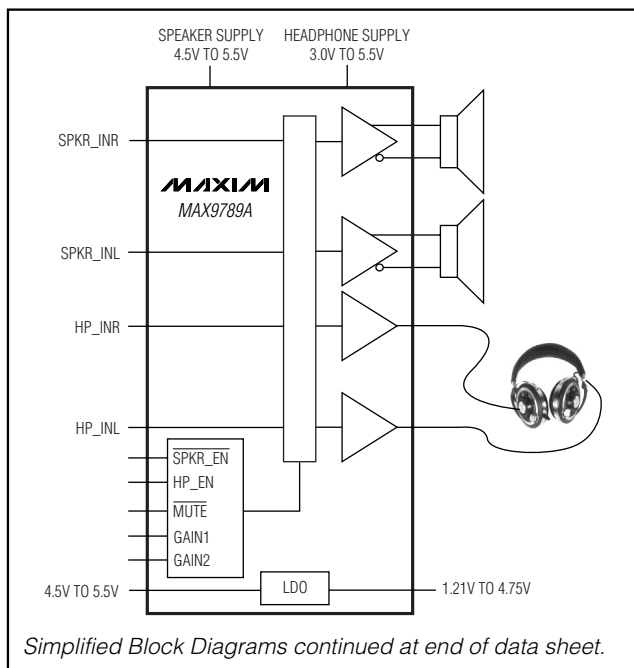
SPEAKER SUPPLY
4.5V TO 5.5V

HEADPHONE SUPPLY
3.0V TO 5.5V

SPKR_INR

MAXIM
MAX9789A

SPKR_INL

HP_INR

HP_INL

$\overline{\text{SPKR\_EN}}$

HP_EN

$\overline{\text{MUTE}}$

GAIN1

GAIN2

4.5V TO 5.5V

LDO

1.21V TO 4.75V

Simplified Block Diagrams continued at end of data sheet.